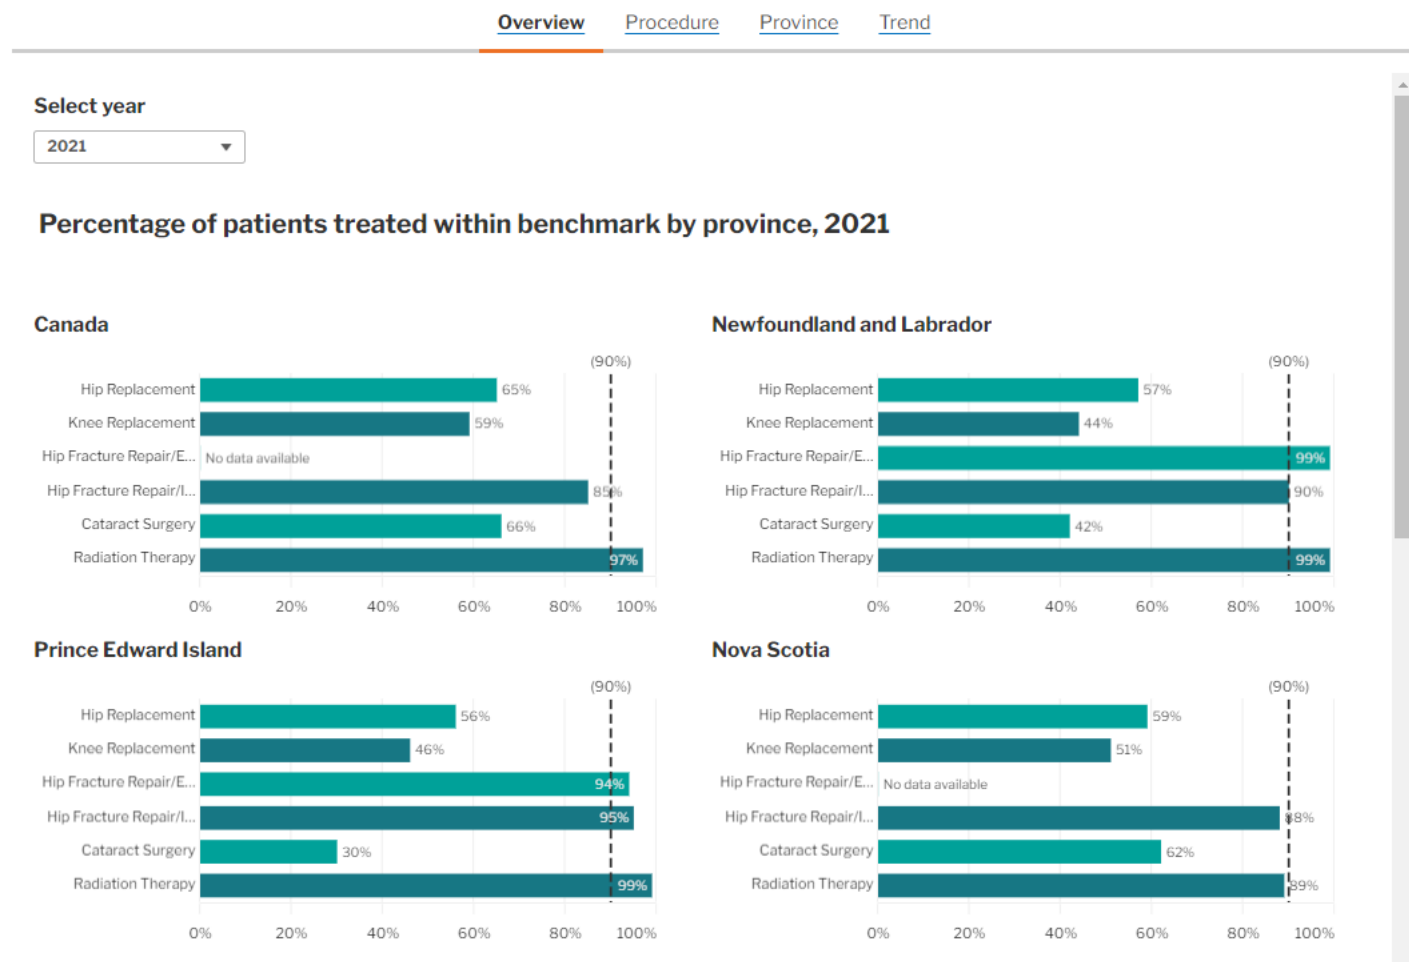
Overview Procedure Province Trend

Select year

2021

Percentage of patients treated within benchmark by province, 2021

Canada

(90%)

| | |
|---|---|
| Hip Replacement | 65% |
| Knee Replacement | 59% |
| Hip Fracture Repair/E... | No data available |
| Hip Fracture Repair/I... | 85% |
| Cataract Surgery | 66% |
| Radiation Therapy | 97% |

0% 20% 40% 60% 80% 100%

Newfoundland and Labrador

(90%)

| | |
|---|---|
| Hip Replacement | 57% |
| Knee Replacement | 44% |
| Hip Fracture Repair/E... | 99% |
| Hip Fracture Repair/I... | 90% |
| Cataract Surgery | 42% |
| Radiation Therapy | 99% |

0% 20% 40% 60% 80% 100%

Prince Edward Island

(90%)

| | |
|---|---|
| Hip Replacement | 56% |
| Knee Replacement | 46% |
| Hip Fracture Repair/E... | 94% |
| Hip Fracture Repair/I... | 95% |
| Cataract Surgery | 30% |
| Radiation Therapy | 99% |

0% 20% 40% 60% 80% 100%

Nova Scotia

(90%)

| | |
|---|---|
| Hip Replacement | 59% |
| Knee Replacement | 51% |
| Hip Fracture Repair/E... | No data available |
| Hip Fracture Repair/I... | 88% |
| Cataract Surgery | 62% |
| Radiation Therapy | 89% |

0% 20% 40% 60% 80% 100%